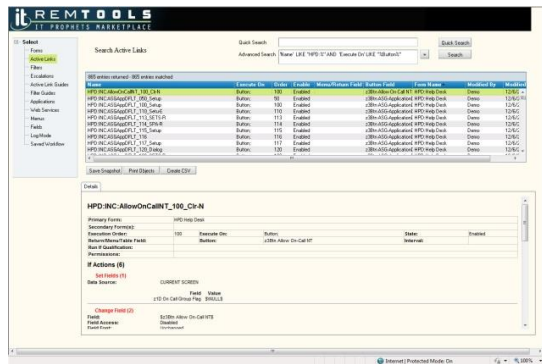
REMTOOLS
IT PROPHETS MARKETPLACE

Select
Forms
Active Links
Filters
Escalations
Active Link Guides
Filter Guides
Applications
Web Services
Menus
Fields
Log/Hide
Saved Workflow

Search Active Links

Quick Search
Advanced Search 'Name' LIKE "HPD:%" AND 'Execute On' LIKE "%Button%"
Quick Search
Search

865 entries returned - 865 entries matched

| Name | Execute On | Order | Enable | Menu/Return Field | Button Field | Form Name | Modified By | Modified |
|---|---|---|---|---|---|---|---|---|
| HPD:INC:AllowOnCallNT_100_Clr-N | Button, | 100 | Enabled | | z3Btn Allow On Call NT | HPD:Help Desk | Demo | 12/6/2 |
| HPD:INC:ASAppDFLT_050_Setup | Button, | 50 | Enabled | | z3Btn ASG-Application( | HPD:Help Desk | Demo | 12/6/2 |
| HPD:INC:ASAppDFLT_100_Setup | Button, | 100 | Enabled | | z3Btn ASG-Application( | HPD:Help Desk | Demo | 12/6/2 |
| HPD:INC:ASAppDFLT_110_Setup | Button, | 110 | Enabled | | z3Btn ASG-Application( | HPD:Help Desk | Demo | 12/6/2 |
| HPD:INC:ASAppDFLT_113_SETS-R | Button, | 113 | Enabled | | z3Btn ASG-Application( | HPD:Help Desk | Demo | 12/6/2 |
| HPD:INC:ASAppDFLT_114_SPA-R | Button, | 114 | Enabled | | z3Btn ASG-Application( | HPD:Help Desk | Demo | 12/6/2 |
| HPD:INC:ASAppDFLT_115_Setup | Button, | 115 | Enabled | | z3Btn ASG-Application( | HPD:Help Desk | Demo | 12/6/2 |
| HPD:INC:ASAppDFLT_116 | Button, | 116 | Enabled | | z3Btn ASG-Application( | HPD:Help Desk | Demo | 12/6/2 |
| HPD:INC:ASAppDFLT_117_Setup | Button, | 117 | Enabled | | z3Btn ASG-Application( | HPD:Help Desk | Demo | 12/6/2 |
| HPD:INC:ASAppDFLT_120_Dialog | Button, | 120 | Enabled | | z3Btn ASG-Application( | HPD:Help Desk | Demo | 12/6/2 |

Save Snapshot   Print Objects   Create CSV

Details

HPD:INC:AllowOnCallNT_100_Clr-N

| Primary Form: | HPD:Help Desk | | | | |
|---|---|---|---|---|---|
| Secondary Form(s): | | | | | |
| Execution Order: | 100 | Execute On: | Button, | State: | Enabled |
| Return/Menu/Table Field: | | Button: | z3Btn Allow On-Call NT | Interval: | |
| Run If Qualification: | | | | | |
| Permissions: | | | | | |

If Actions (6)
Set Fields (1)
Data Source: CURRENT SCREEN
Field Value
z1D On Call Group Flag $NULL$

Change Field (2)
Field: Sz3Btn Allow On-Call NTB
Field Access: Disabled
Field Font: Unchanged

Internet | Protected Mode: On   100%